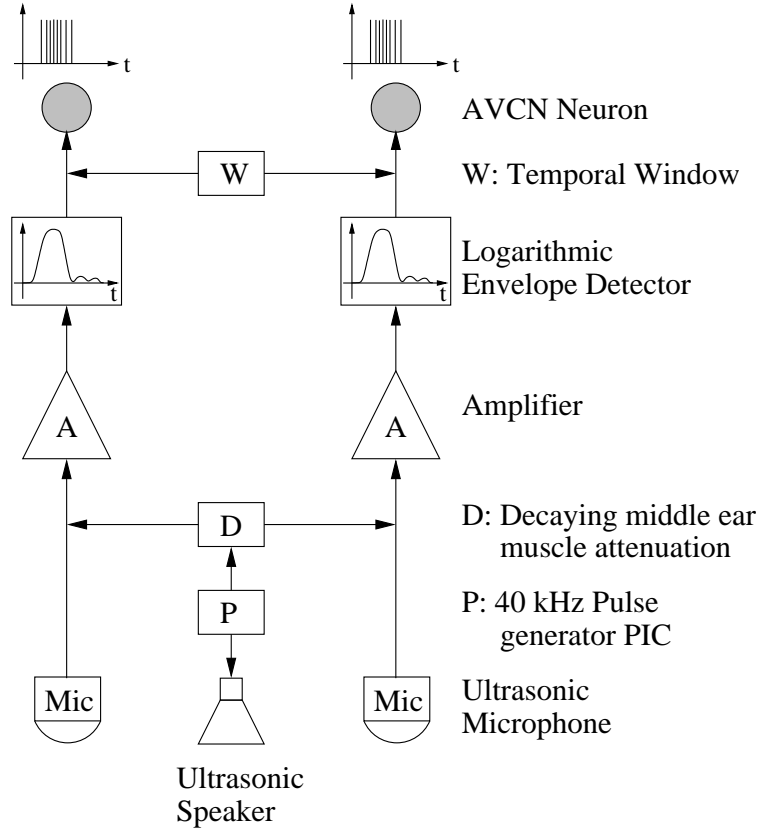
t
t
AVCN Neuron
W
W: Temporal Window
t
t
Logarithmic Envelope Detector
A
A
Amplifier
D
D: Decaying middle ear muscle attenuation
P
P: 40 kHz Pulse generator PIC
Mic
Mic
Ultrasonic Microphone
Ultrasonic Speaker